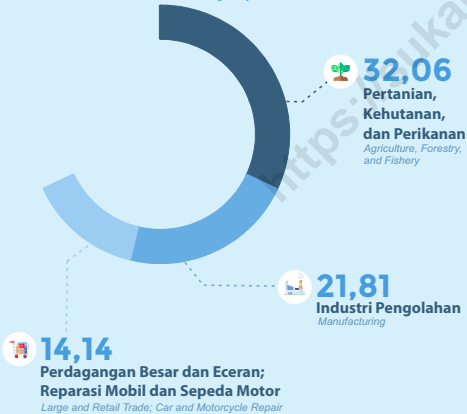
32,06
Pertanian, Kehutanan, dan Perikanan
Agriculture, Forestry, and Fishery

21,81
Industri Pengolahan
Manufacturing

14,14
Perdagangan Besar dan Eceran; Reparasi Mobil dan Sepeda Motor
Large and Retail Trade; Car and Motorcycle Repair

https://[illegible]